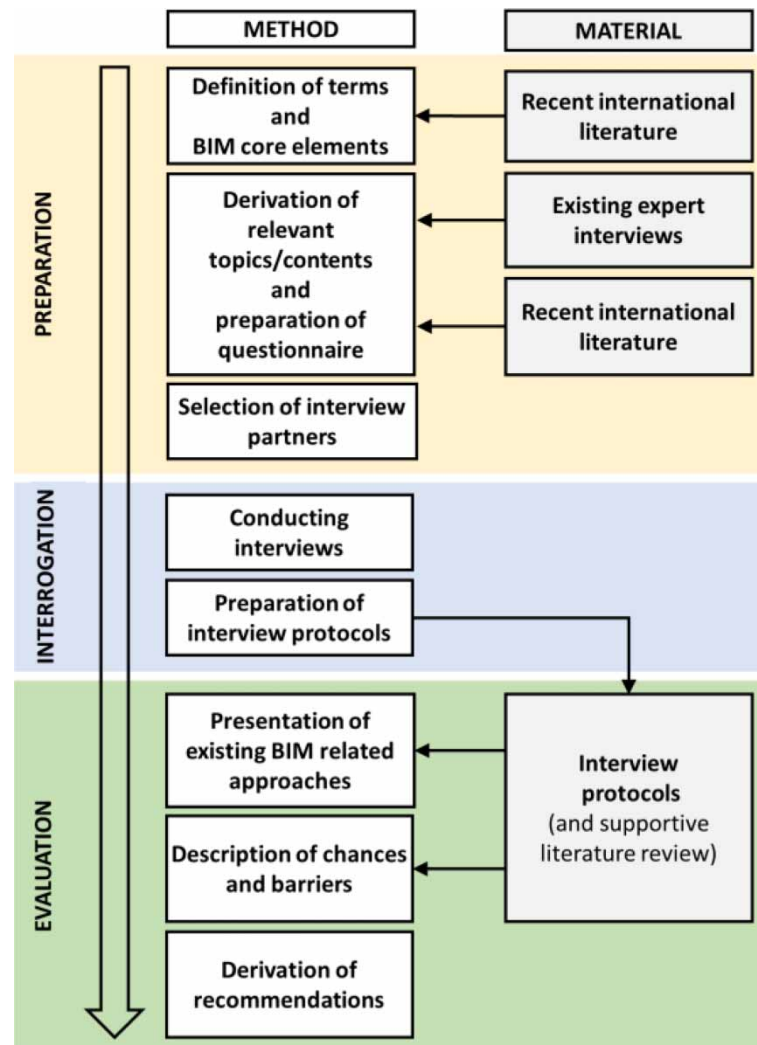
METHOD

MATERIAL

PREPARATION

Definition of terms and BIM core elements

Recent international literature

Derivation of relevant topics/contents and preparation of questionnaire

Existing expert interviews

Recent international literature

Selection of interview partners

INTERROGATION

Conducting interviews

Preparation of interview protocols

EVALUATION

Presentation of existing BIM related approaches

Interview protocols (and supportive literature review)

Description of chances and barriers

Derivation of recommendations